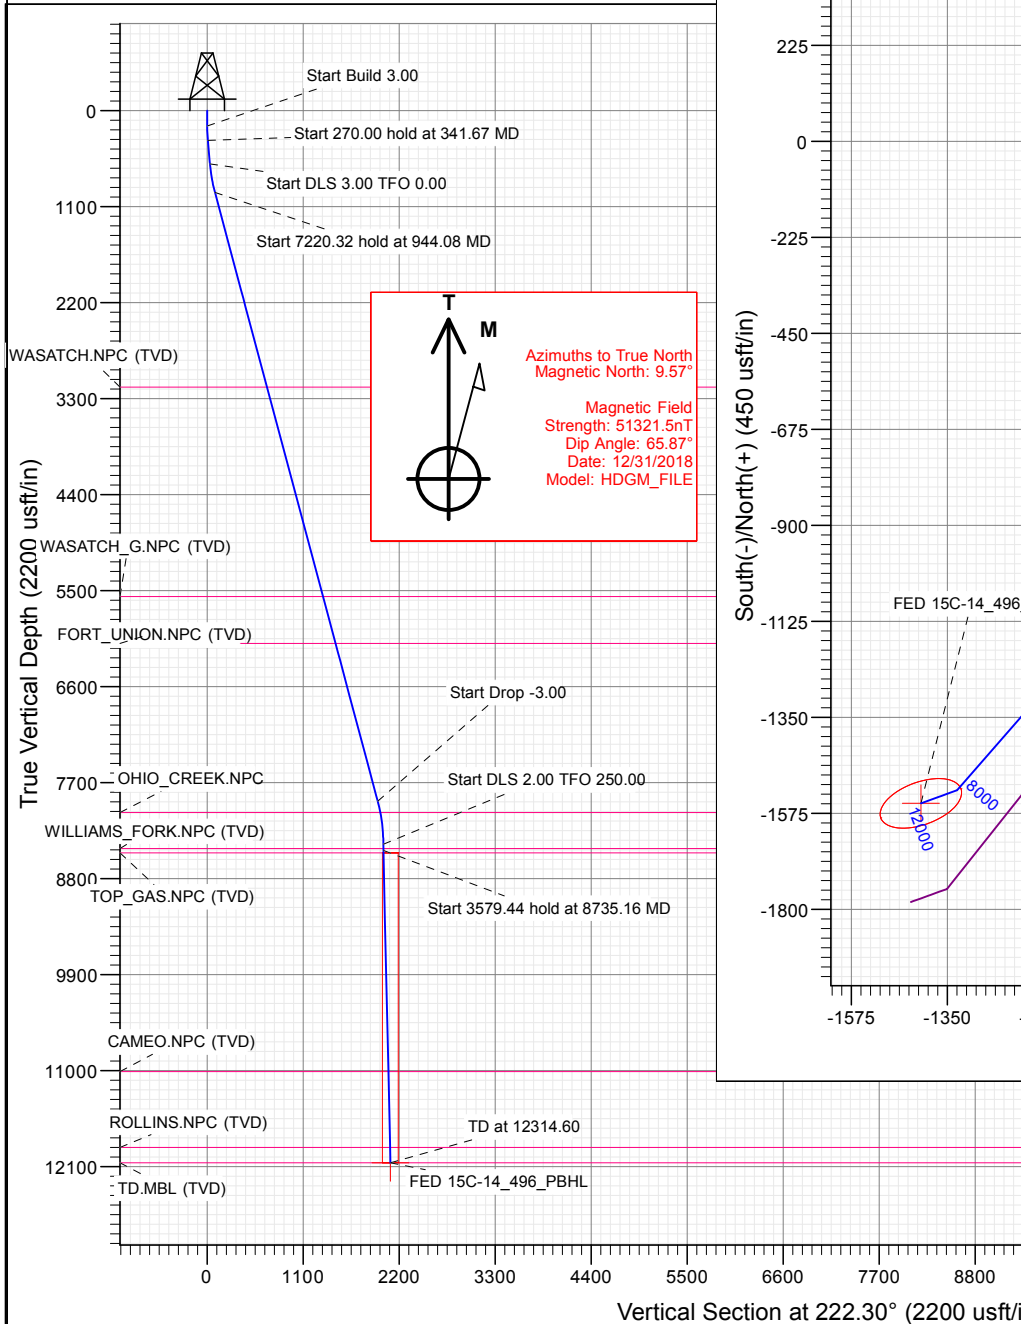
Start Build 3.00
Start 270.00 hold at 341.67 MD
Start DLS 3.00 TFO 0.00
Start 7220.32 hold at 944.08 MD

0
1100
2200
3300
4400
5500
6600
7700
8800
9900
11000
12100

True Vertical Depth (2200 usft/in)

WASATCH.NPC (TVD)
WASATCH_G.NPC (TVD)
FORT_UNION.NPC (TVD)
OHIO_CREEK.NPC
WILLIAMS_FORK.NPC (TVD)
TOP_GAS.NPC (TVD)
CAMEO.NPC (TVD)
ROLLINS.NPC (TVD)
TD.MBL (TVD)

T
M

Azimuths to True North
Magnetic North: 9.57°

Magnetic Field
Strength: 51321.5nT
Dip Angle: 65.87°
Date: 12/31/2018
Model: HDGM_FILE

Start Drop -3.00
Start DLS 2.00 TFO 250.00
Start 3579.44 hold at 8735.16 MD
TD at 12314.60
FED 15C-14_496_PBHL

0
1100
2200
3300
4400
5500
6600
7700
8800

Vertical Section at 222.30° (2200 usft/i

225
0
-225
-450
-675
-900
-1125
-1350
-1575
-1800

South(-)/North(+) (450 usft/in)

FED 15C-14_496
8000
12000

-1575
-1350